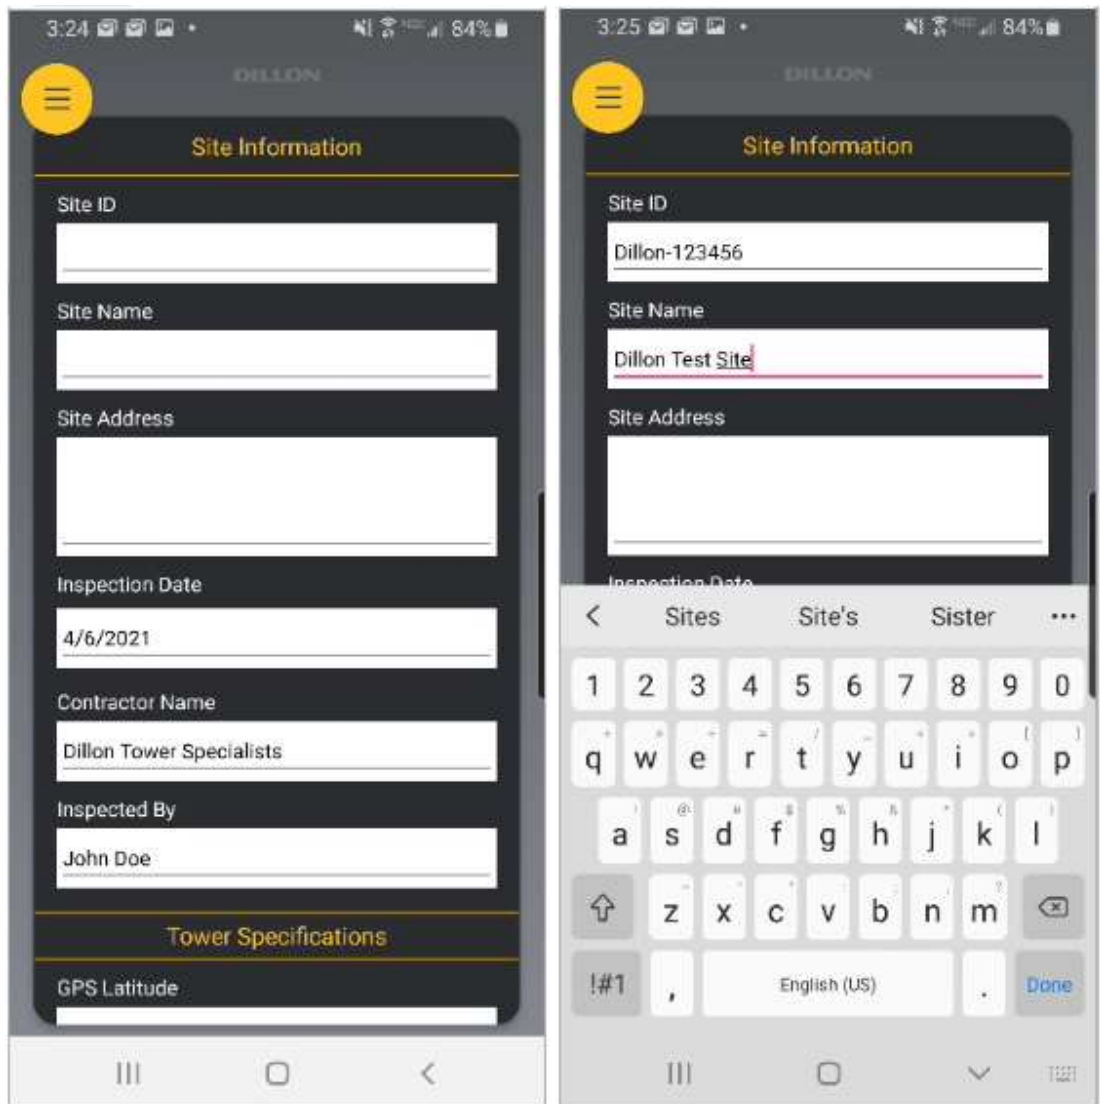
3:24 84%

DILLON

Site Information

Site ID

Site Name

Site Address

Inspection Date

4/6/2021

Contractor Name

Dillon Tower Specialists

Inspected By

John Doe

Tower Specifications

GPS Latitude

3:25 84%

DILLON

Site Information

Site ID

Dillon-123456

Site Name

Dillon Test Site

Site Address

Inspection Date

Sites Site's Sister ...

1 2 3 4 5 6 7 8 9 0

q w e r t y u i o p

a s d f g h j k l

z x c v b n m

!#1 , English (US) . Done